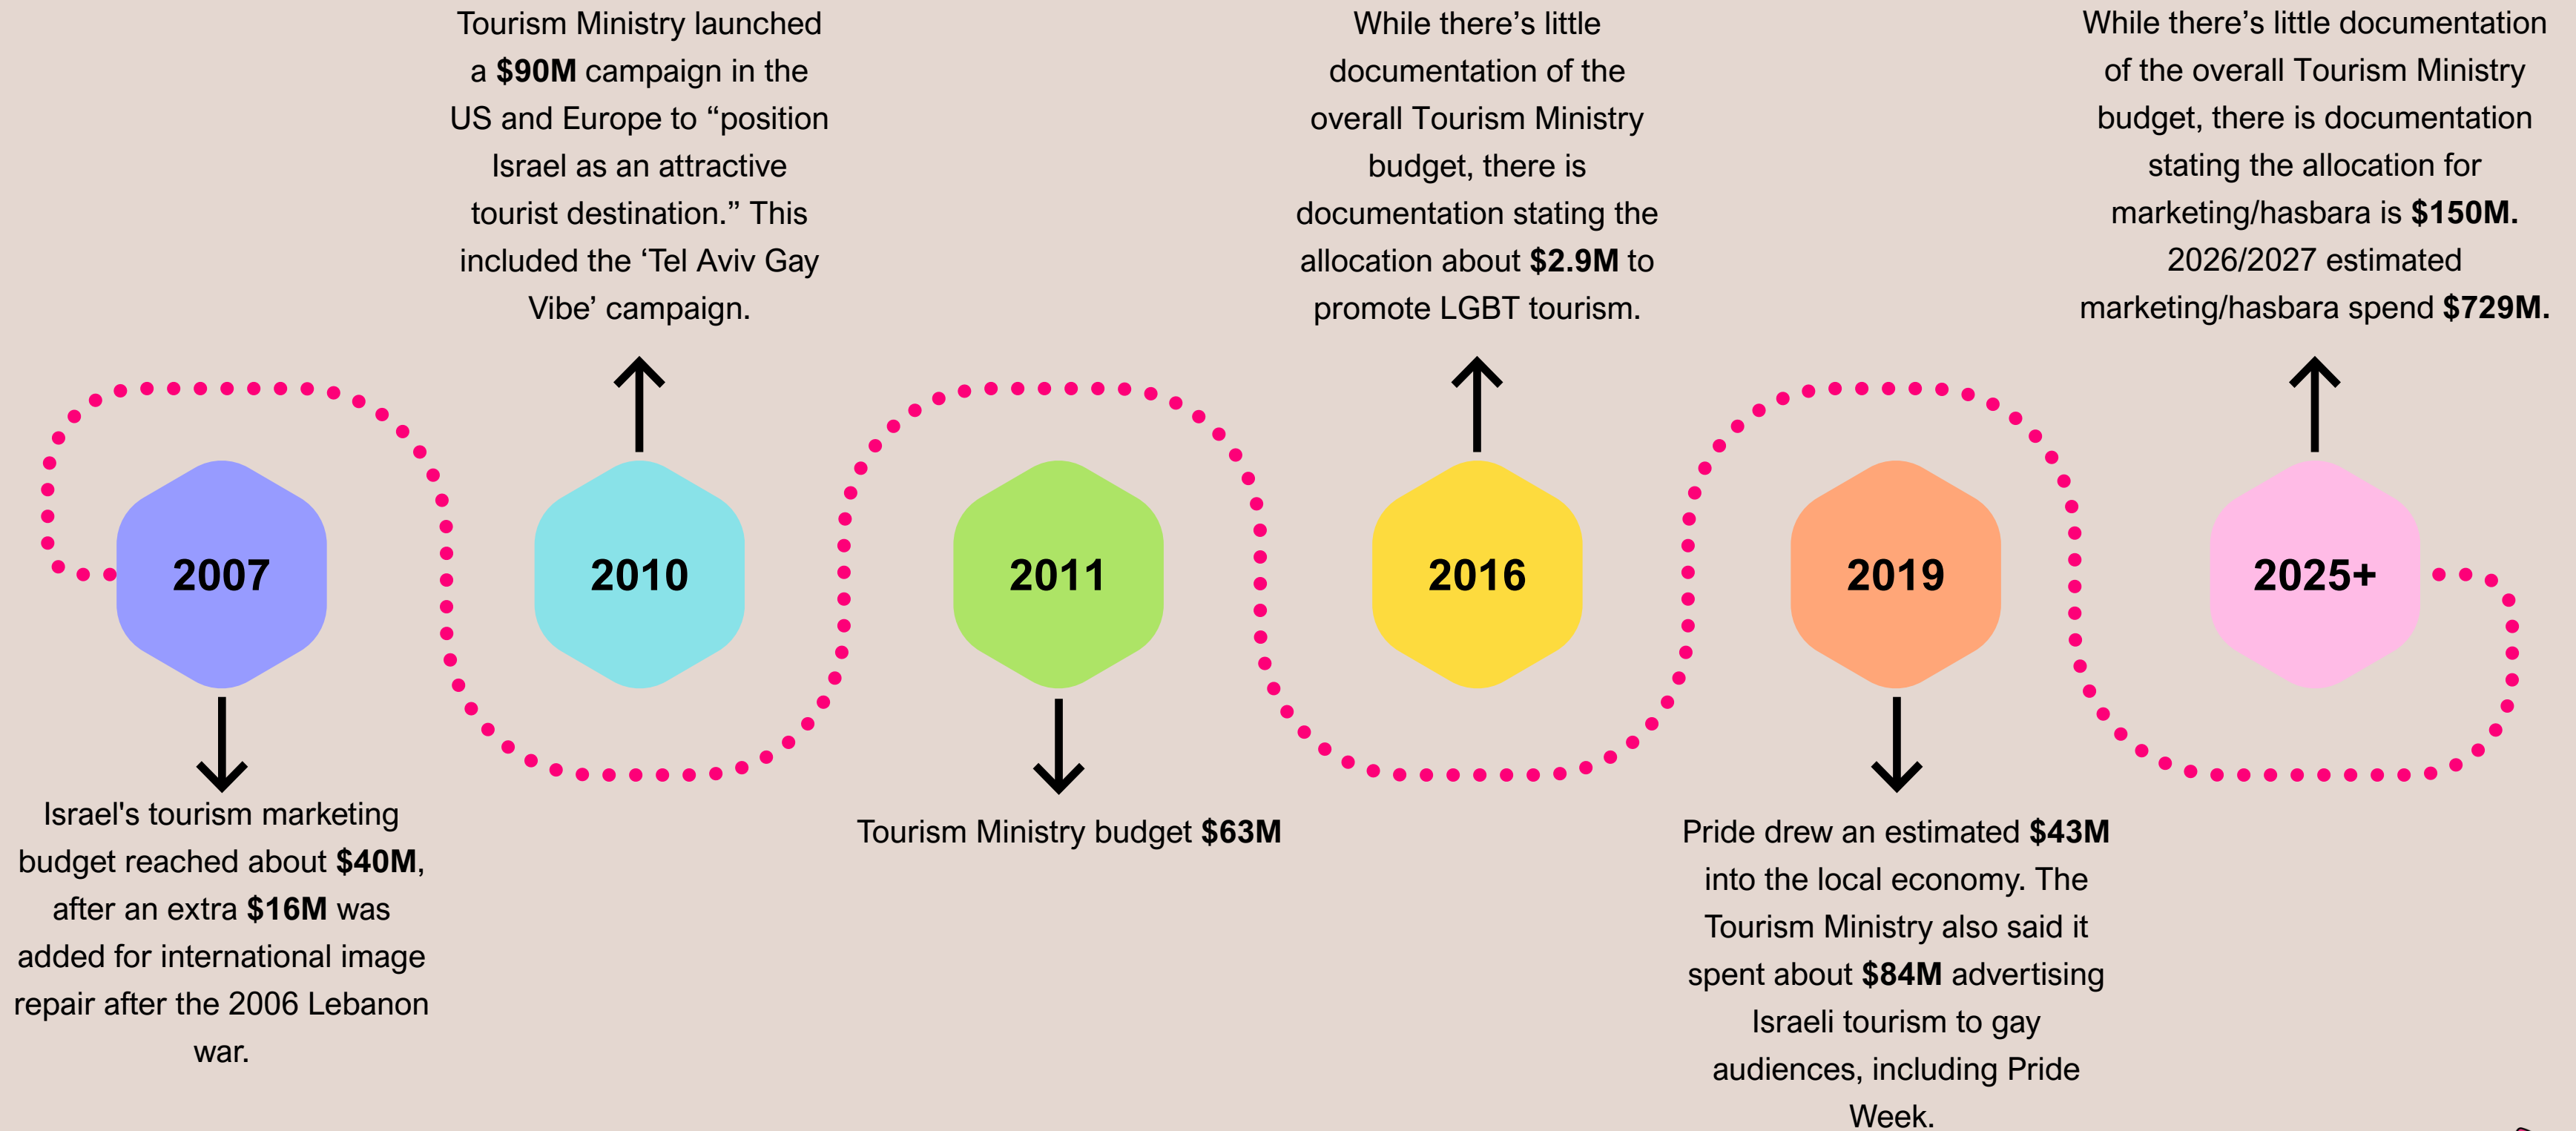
Tourism Ministry launched a $90M campaign in the US and Europe to “position Israel as an attractive tourist destination.” This included the ‘Tel Aviv Gay Vibe’ campaign.

While there’s little documentation of the overall Tourism Ministry budget, there is documentation stating the allocation about $2.9M to promote LGBT tourism.

While there’s little documentation of the overall Tourism Ministry budget, there is documentation stating the allocation for marketing/hasbara is $150M. 2026/2027 estimated marketing/hasbara spend $729M.

2007

2010

2011

2016

2019

2025+

Israel's tourism marketing budget reached about $40M, after an extra $16M was added for international image repair after the 2006 Lebanon war.

Tourism Ministry budget $63M

Pride drew an estimated $43M into the local economy. The Tourism Ministry also said it spent about $84M advertising Israeli tourism to gay audiences, including Pride Week.